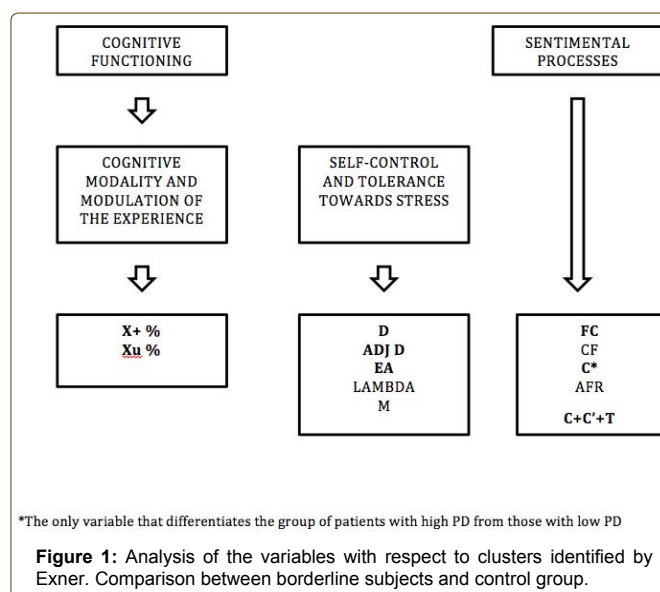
COGNITIVE FUNCTIONING

SENTIMENTAL PROCESSES

COGNITIVE MODALITY AND MODULATION OF THE EXPERIENCE

SELF-CONTROL AND TOLERANCE TOWARDS STRESS

X+ %
Xu %

D
ADJ D
EA
LAMBDA
M

FC
CF
C*
AFR
C+C'+T

*The only variable that differentiates the group of patients with high PD from those with low PD

**Figure 1:** Analysis of the variables with respect to clusters identified by Exner. Comparison between borderline subjects and control group.